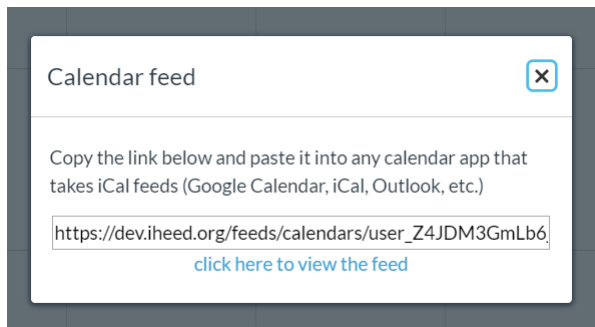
Calendar feed

×

Copy the link below and paste it into any calendar app that takes iCal feeds (Google Calendar, iCal, Outlook, etc.)

https://dev.iheed.org/feeds/calendars/user_Z4JDM3GmLb6

click here to view the feed